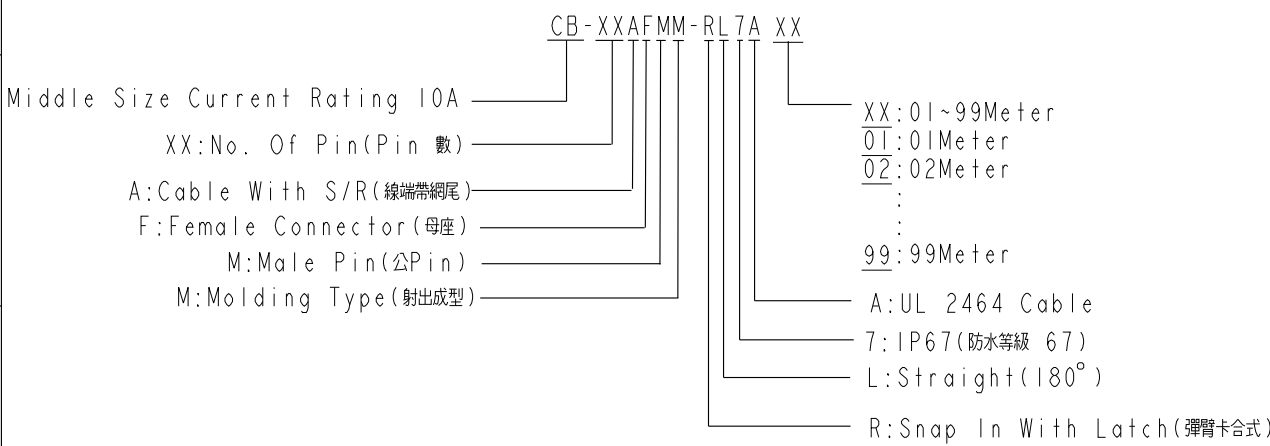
CB-XXAFMM-RL7A XX

Middle Size Current Rating 10A

XX:No. Of Pin(Pin 數)

A:Cable With S/R(線端帶網尾)

F:Female Connector(母座)

M:Male Pin(公Pin)

M:Molding Type(射出成型)

XX:01~99Meter
01:01Meter
02:02Meter
:
:
99:99Meter

A:UL 2464 Cable

7:IP67(防水等級 67)

L:Straight(180°)

R:Snap In With Latch(彈臂卡合式)